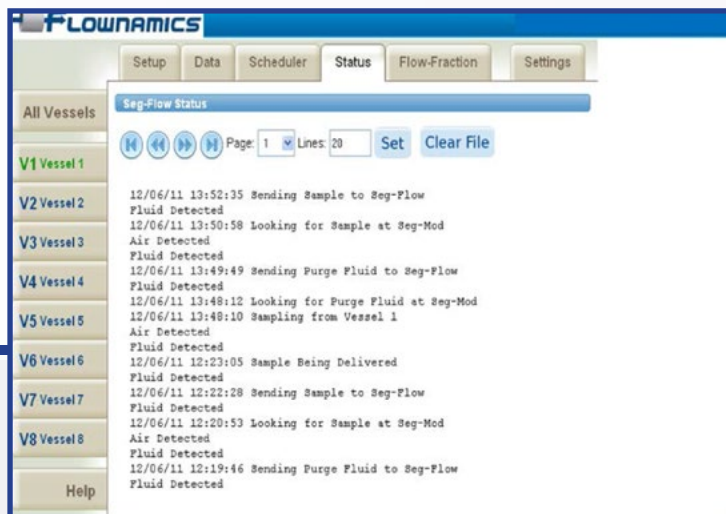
FLOWNAMICS

Setup
Data
Scheduler
Status
Flow-Fraction
Settings

All Vessels

V1 Vessel 1
V2 Vessel 2
V3 Vessel 3
V4 Vessel 4
V5 Vessel 5
V6 Vessel 6
V7 Vessel 7
V8 Vessel 8

Help

Seg-Flow Status

Page: 1 Lines: 20 Set Clear File

12/06/11 13:52:35 Sending Sample to Seg-Flow
Fluid Detected
12/06/11 13:50:58 Looking for Sample at Seg-Mod
Air Detected
Fluid Detected
12/06/11 13:49:49 Sending Purge Fluid to Seg-Flow
Fluid Detected
12/06/11 13:48:12 Looking for Purge Fluid at Seg-Mod
12/06/11 13:48:10 Sampling from Vessel 1
Air Detected
Fluid Detected
12/06/11 12:23:05 Sample Being Delivered
Fluid Detected
12/06/11 12:22:28 Sending Sample to Seg-Flow
Fluid Detected
12/06/11 12:20:53 Looking for Sample at Seg-Mod
Air Detected
Fluid Detected
12/06/11 12:19:46 Sending Purge Fluid to Seg-Flow
Fluid Detected